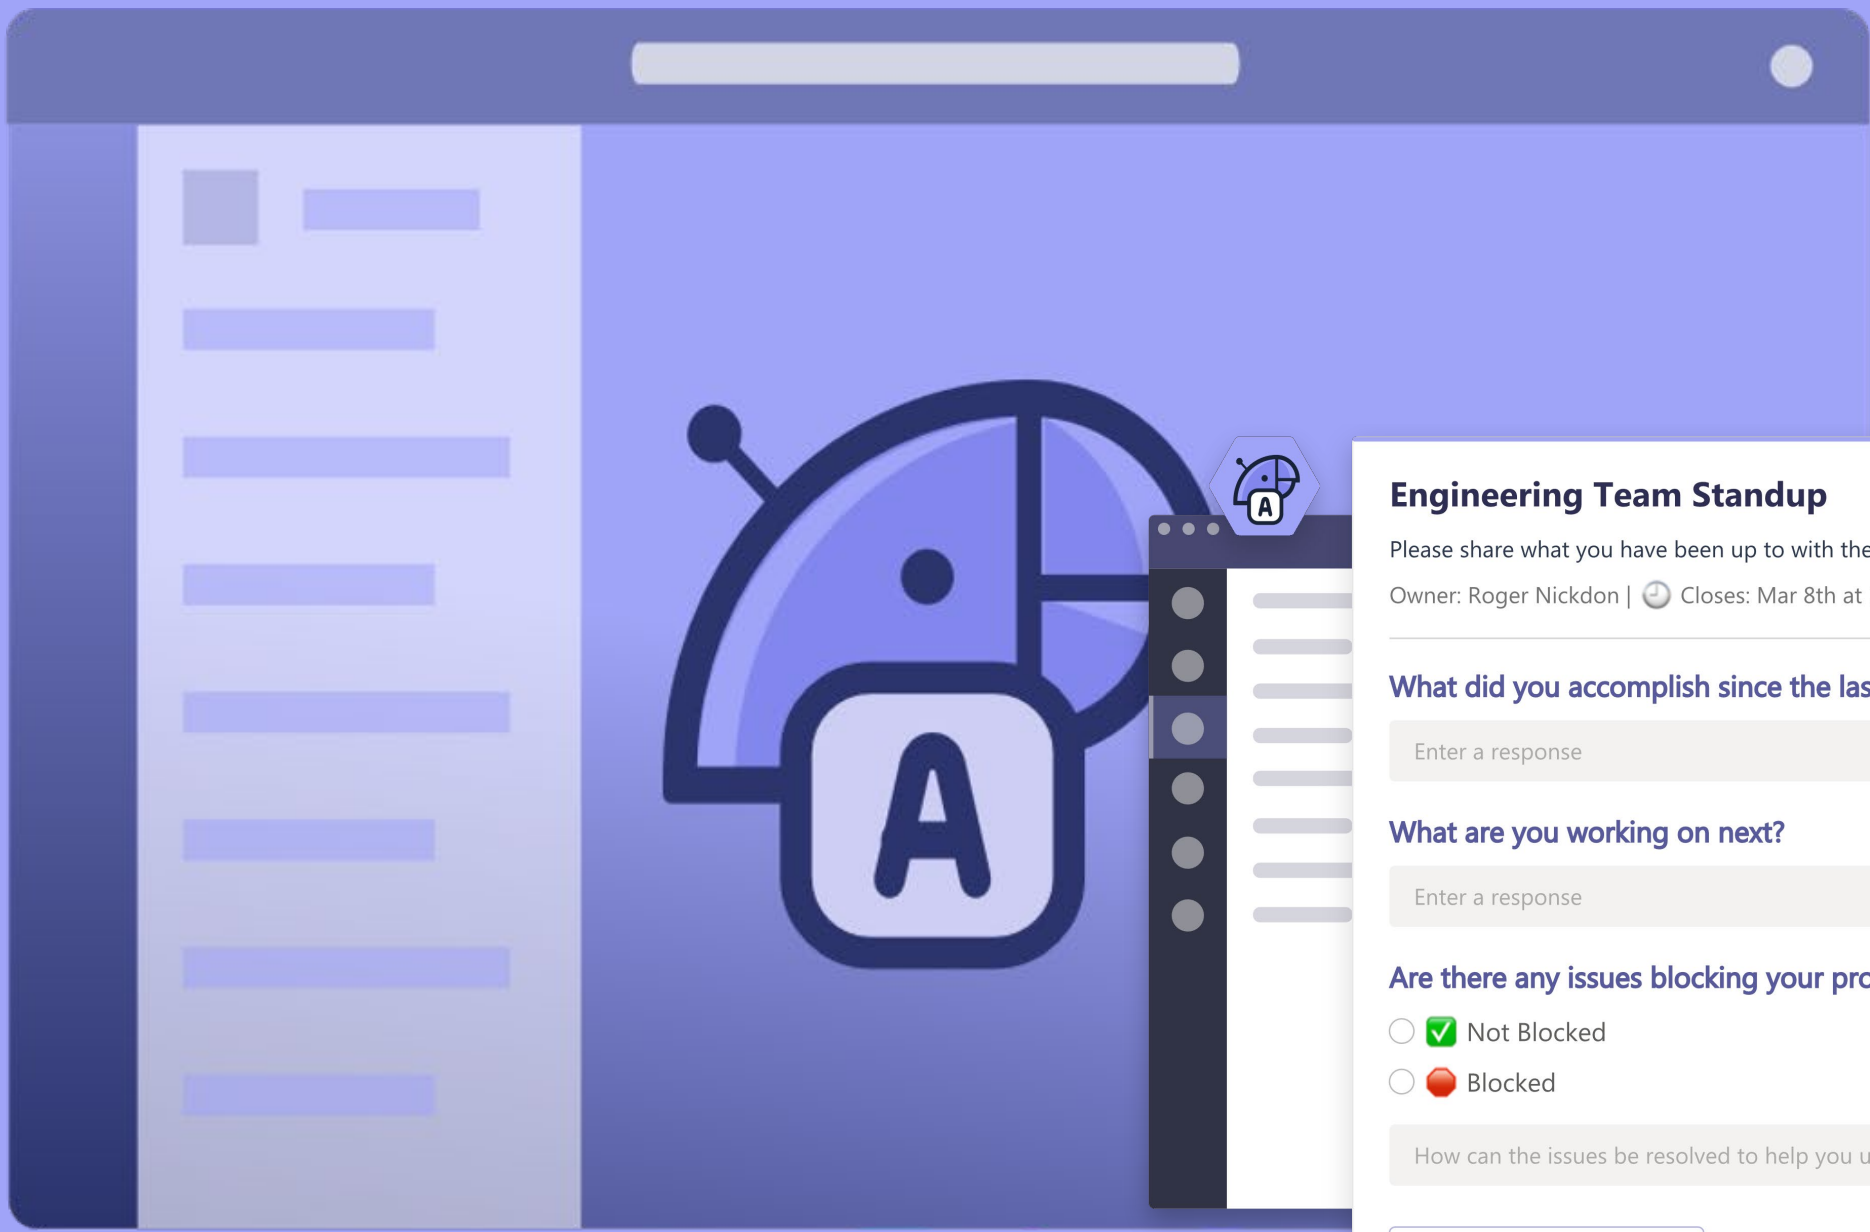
A

A

Engineering Team Standup

Please share what you have been up to with the

Owner: Roger Nickdon | 🕘 Closes: Mar 8th at

What did you accomplish since the las

Enter a response

What are you working on next?

Enter a response

Are there any issues blocking your pro

✅ Not Blocked

🛑 Blocked

How can the issues be resolved to help you u